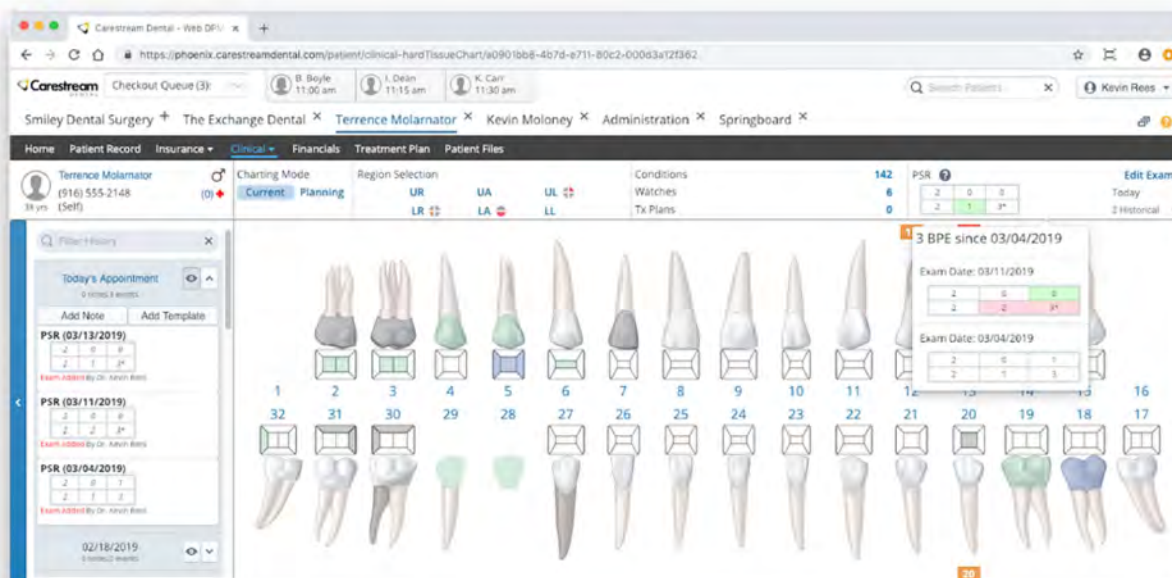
Carestream Dental - Web DF/ ×
https://phoenix.carestreamdental.com/patient/clinical-hardTissueChart/a0901bb8-4b7d-e711-80c2-000d3a12f362

Carestream Checkout Queue (3) B. Boyle 11:00 am I. Dean 11:15 am K. Carr 11:30 am Search Patients Kevin Rees

Smiley Dental Surgery + The Exchange Dental × Terrence Molarnator × Kevin Moloney × Administration × Springboard ×

Home Patient Record Insurance Clinical Financials Treatment Plan Patient Files

Terrence Molarnator (916) 555-2148 34 yrs (Self) (0)

Charting Mode Current Planning

Region Selection UR UA UL LR LA LL

Conditions 142 Watches 6 Tx Plans 0

PSR

| 2 | 0 | 0 |
|---|---|---|
| 2 | 1 | 3* |

Edit Exam Today 2 Historical

Filter History

Today's Appointment 0 notes 3 events

Add Note Add Template

PSR (03/13/2019)

| 2 | 0 | 0 |
|---|---|---|
| 2 | 1 | 3* |

Exam Added By Dr. Kevin Rees

PSR (03/11/2019)

| 2 | 0 | 0 |
|---|---|---|
| 2 | 2 | 3* |

Exam Added By Dr. Kevin Rees

PSR (03/04/2019)

| 2 | 0 | 1 |
|---|---|---|
| 2 | 1 | 3 |

Exam Added By Dr. Kevin Rees

02/18/2019 0 notes 2 events

3 BPE since 03/04/2019

Exam Date: 03/11/2019

| 2 | 0 | 0 |
|---|---|---|
| 2 | 2 | 3* |

Exam Date: 03/04/2019

| 2 | 0 | 1 |
|---|---|---|
| 2 | 1 | 3 |

1 2 3 4 5 6 7 8 9 10 11 12 13 14 15 16
32 31 30 29 28 27 26 25 24 23 22 21 20 19 18 17

20